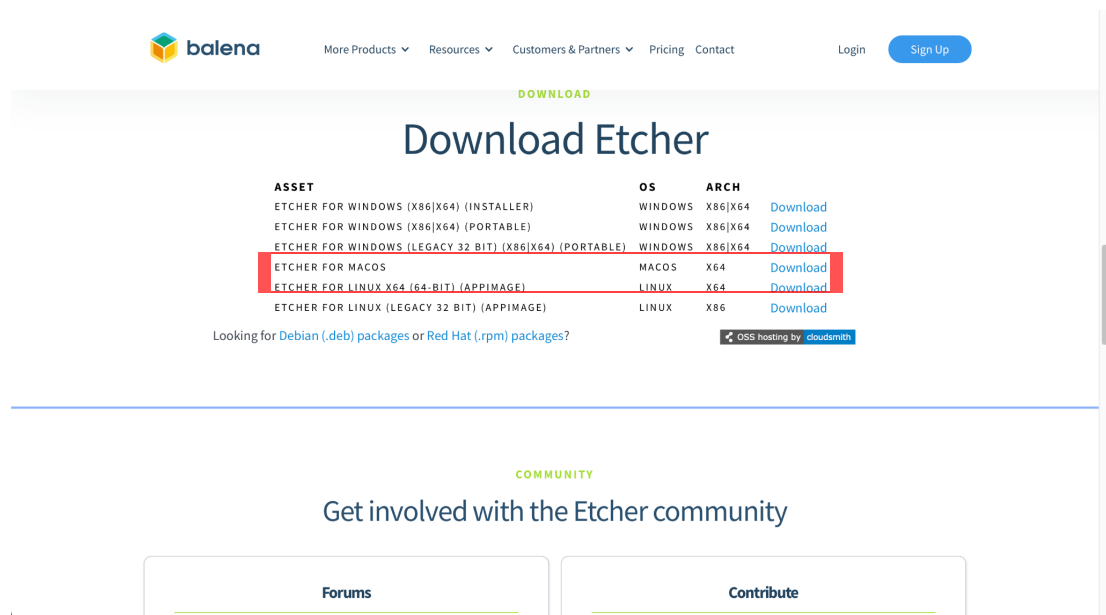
balena

More Products Resources Customers & Partners Pricing Contact Login Sign Up

DOWNLOAD

Download Etcher

| ASSET | OS | ARCH | |
|---|---|---|---|
| ETCHER FOR WINDOWS (X86\|X64) (INSTALLER) | WINDOWS | X86\|X64 | Download |
| ETCHER FOR WINDOWS (X86\|X64) (PORTABLE) | WINDOWS | X86\|X64 | Download |
| ETCHER FOR WINDOWS (LEGACY 32 BIT) (X86\|X64) (PORTABLE) | WINDOWS | X86\|X64 | Download |
| ETCHER FOR MACOS | MACOS | X64 | Download |
| ETCHER FOR LINUX X64 (64-BIT) (APPIMAGE) | LINUX | X64 | Download |
| ETCHER FOR LINUX (LEGACY 32 BIT) (APPIMAGE) | LINUX | X86 | Download |

Looking for Debian (.deb) packages or Red Hat (.rpm) packages?

OSS hosting by cloudsmith

COMMUNITY

Get involved with the Etcher community

Forums

Contribute